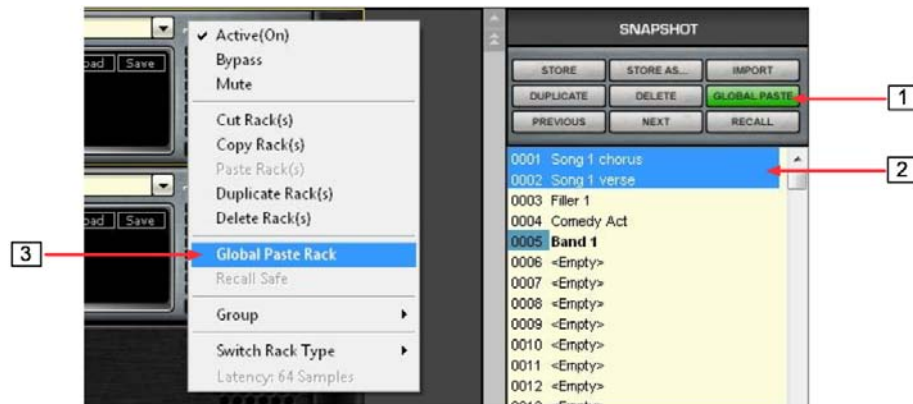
oad Save

oad Save

✔ Active(On)
Bypass
Mute

Cut Rack(s)
Copy Rack(s)
Paste Rack(s)
Duplicate Rack(s)
Delete Rack(s)

Global Paste Rack
Recall Safe

Group

Switch Rack Type
Latency: 64 Samples

3

SNAPSHOT

STORE
STORE AS...
IMPORT
DUPLICATE
DELETE
GLOBAL PASTE
PREVIOUS
NEXT
RECALL

1

2

0001 Song 1 chorus
0002 Song 1 verse
0003 Filler 1
0004 Comedy Act
0005 Band 1
0006 <Empty>
0007 <Empty>
0008 <Empty>
0009 <Empty>
0010 <Empty>
0011 <Empty>
0012 <Empty>
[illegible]